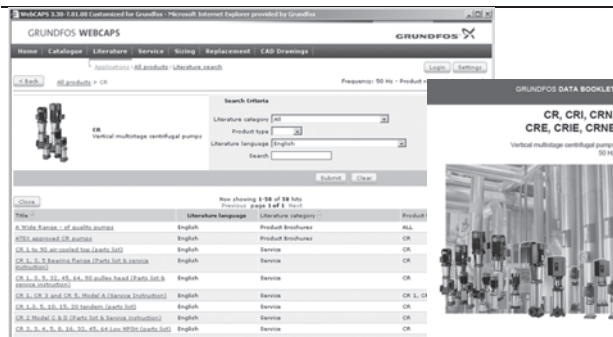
WebCAPS 3.30-7.01.00 Customized for Grundfos - Microsoft Internet Explorer provided by Grundfos

GRUNDFOS WEBCAPS

GRUNDFOS

Home | Catalogue | Literature | Service | Sizing | Replacement | CAD Drawings

Applications › All products › Literature search

Login | Settings

< Back | All products > CR

Frequency: 50 Hz - Product ›

CR
Vertical multistage centrifugal pumps

Search Criteria

Literature category: All

Product type:

Literature language: English

Search:

Submit | Clear

Close

Now showing 1-58 of 58 hits
Previous page 1 of 1 Next

| Title | Literature language | Literature category | Product |
|---|---|---|---|
| A Wide Range - of quality pumps | English | Product Brochures | ALL |
| ATEX approved CR pumps | English | Product Brochures | CR |
| CR 1 to 90 air-cooled top (parts list) | English | Service | CR |
| CR 1, 3, 5 Bearing flange (Parts list & service instruction) | English | Service | CR |
| CR 1, 3, 32, 45, 64, 90 pulley head (Parts list & service instruction) | English | Service | CR |
| CR 1, CR 3 and CR 5, Model A (Service instruction) | English | Service | CR 1, C |
| CR 1, 3, 5, 10, 15, 20 tandem (parts list) | English | Service | CR |
| CR 2 Model C & D (Parts list & service instruction) | English | Service | CR |
| CR 1, 3, 4, 5, 8, 16, 32, 45, 64 Low NPSH (parts list) | English | Service | CR |

GRUNDFOS DATA BOOKLET

CR, CRI, CRN
CRE, CRIE, CRNE

Vertical multistage centrifugal pump
50 H